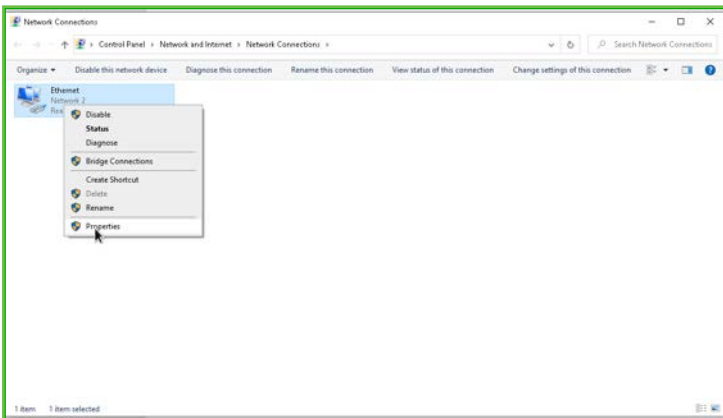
Network Connections

Control Panel › Network and Internet › Network Connections ›

Search Network Connections

Organize ▾ Disable this network device Diagnose this connection Rename this connection View status of this connection Change settings of this connection

Ethernet
Network 2
Rea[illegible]

Disable
Status
Diagnose
Bridge Connections
Create Shortcut
Delete
Rename
Properties

1 item 1 item selected